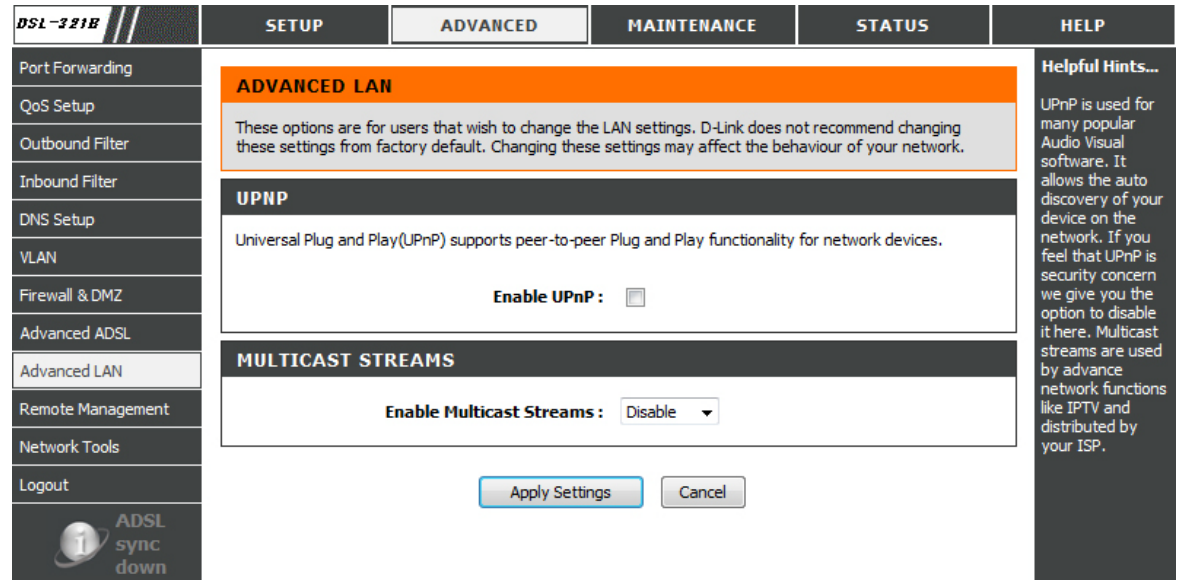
DSL-321B

SETUP | ADVANCED | MAINTENANCE | STATUS | HELP

Port Forwarding
QoS Setup
Outbound Filter
Inbound Filter
DNS Setup
VLAN
Firewall & DMZ
Advanced ADSL
Advanced LAN
Remote Management
Network Tools
Logout

ADSL sync down

ADVANCED LAN

These options are for users that wish to change the LAN settings. D-Link does not recommend changing these settings from factory default. Changing these settings may affect the behaviour of your network.

UPNP

Universal Plug and Play(UPnP) supports peer-to-peer Plug and Play functionality for network devices.

Enable UPnP :

MULTICAST STREAMS

Enable Multicast Streams : Disable

Apply Settings   Cancel

Helpful Hints...

UPnP is used for many popular Audio Visual software. It allows the auto discovery of your device on the network. If you feel that UPnP is security concern we give you the option to disable it here. Multicast streams are used by advance network functions like IPTV and distributed by your ISP.